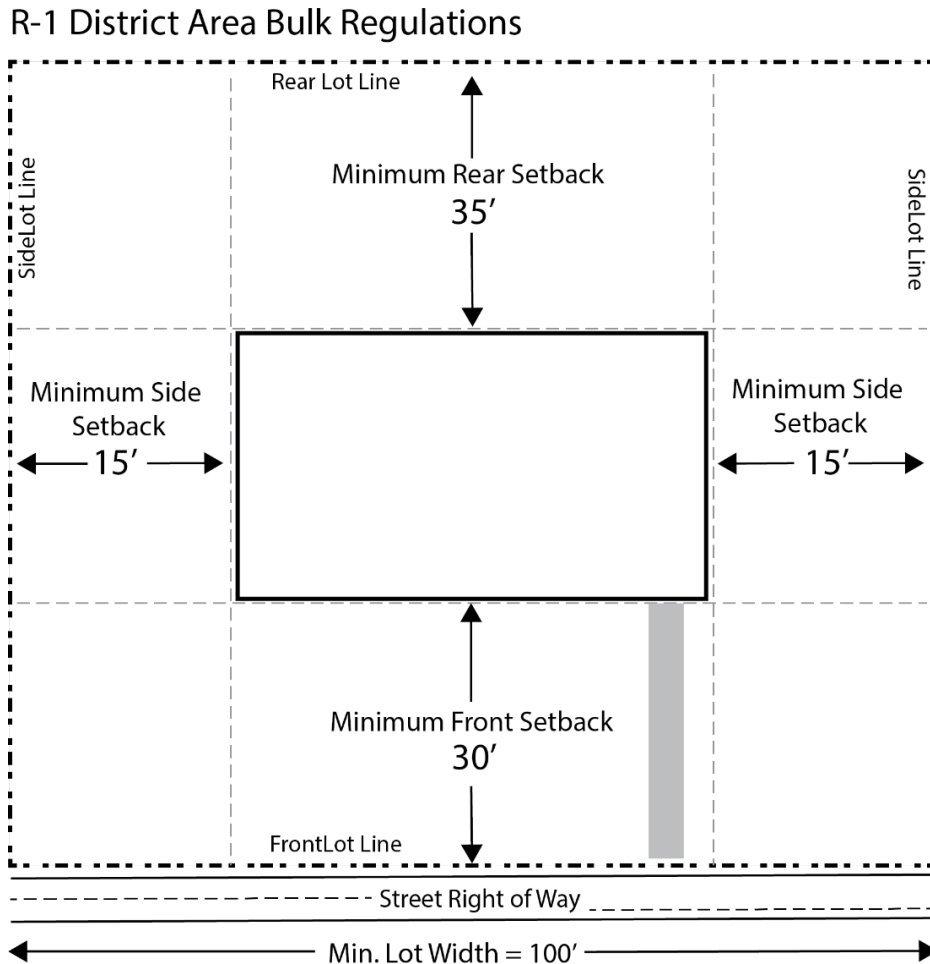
R-1 District Area Bulk Regulations

Rear Lot Line

SideLot Line

Minimum Rear Setback
35′

SideLot Line

Minimum Side Setback
15′

Minimum Side Setback
15′

Minimum Front Setback
30′

FrontLot Line

Street Right of Way

Min. Lot Width = 100′